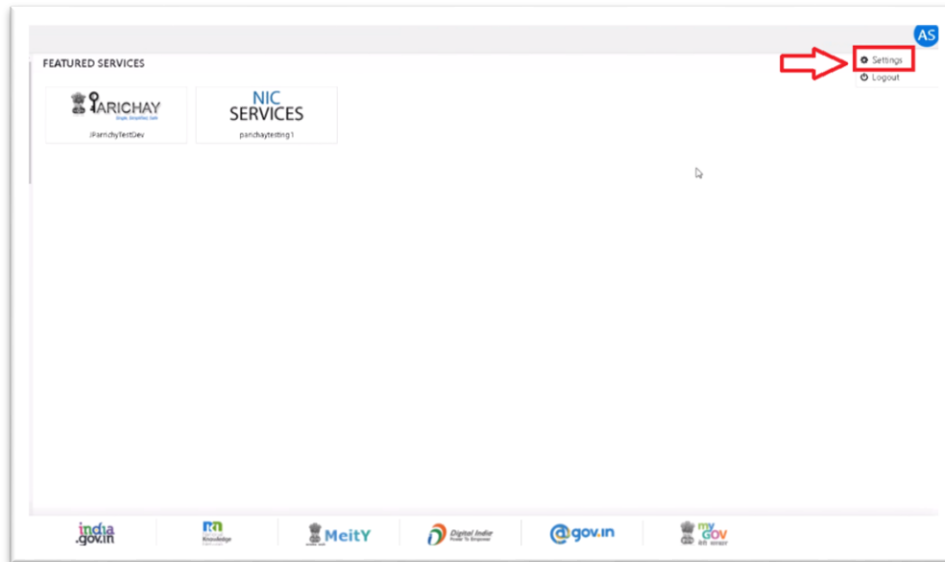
AS

FEATURED SERVICES

Settings
Logout

PARICHAY
Simple, Smarter, Safe
iParichyTestDev

NIC SERVICES
parichaytesting1

india.gov.in

Knowledge

MeitY

Digital India
Power To Empower

@gov.in

my GOV
मेरी सरकार